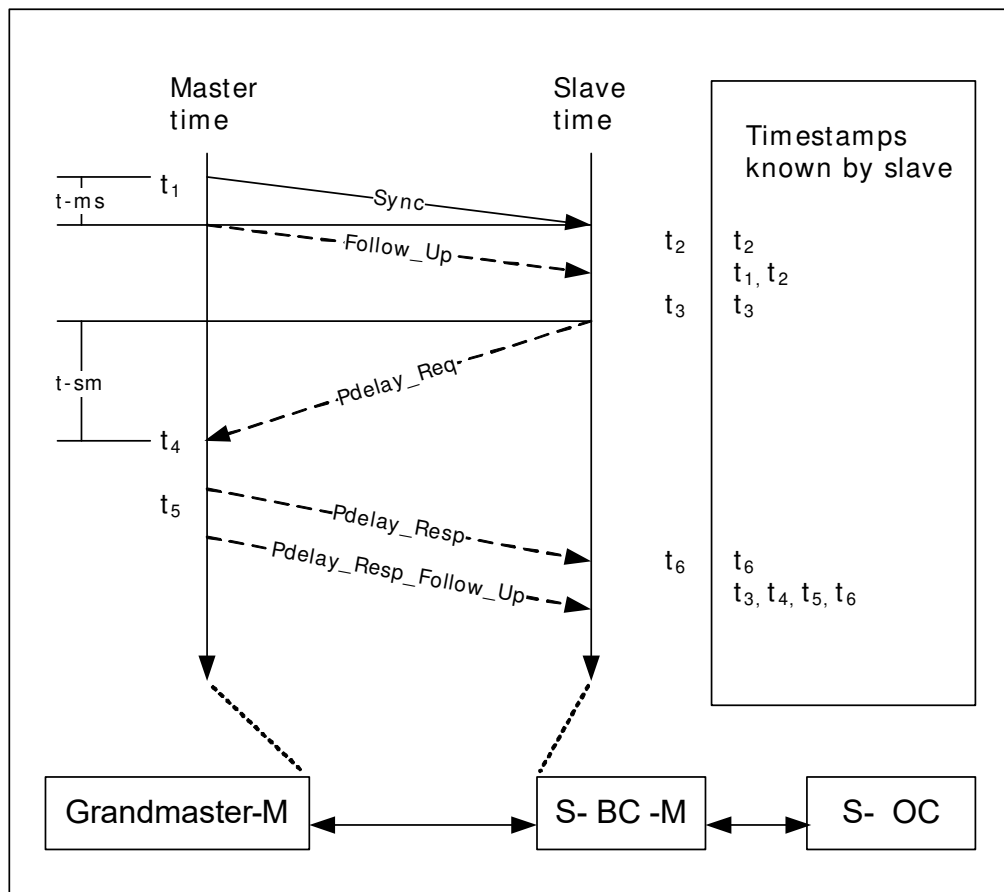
Master time

Slave time

Timestamps known by slave

t-ms

$t_1$

Sync

Follow_Up

$t_2$

$t_2$

$t_1, t_2$

$t_3$

$t_3$

t-sm

Pdelay_Req

$t_4$

$t_5$

Pdelay_Resp

Pdelay_Resp_Follow_Up

$t_6$

$t_6$

$t_3, t_4, t_5, t_6$

Grandmaster-M

S- BC -M

S- OC